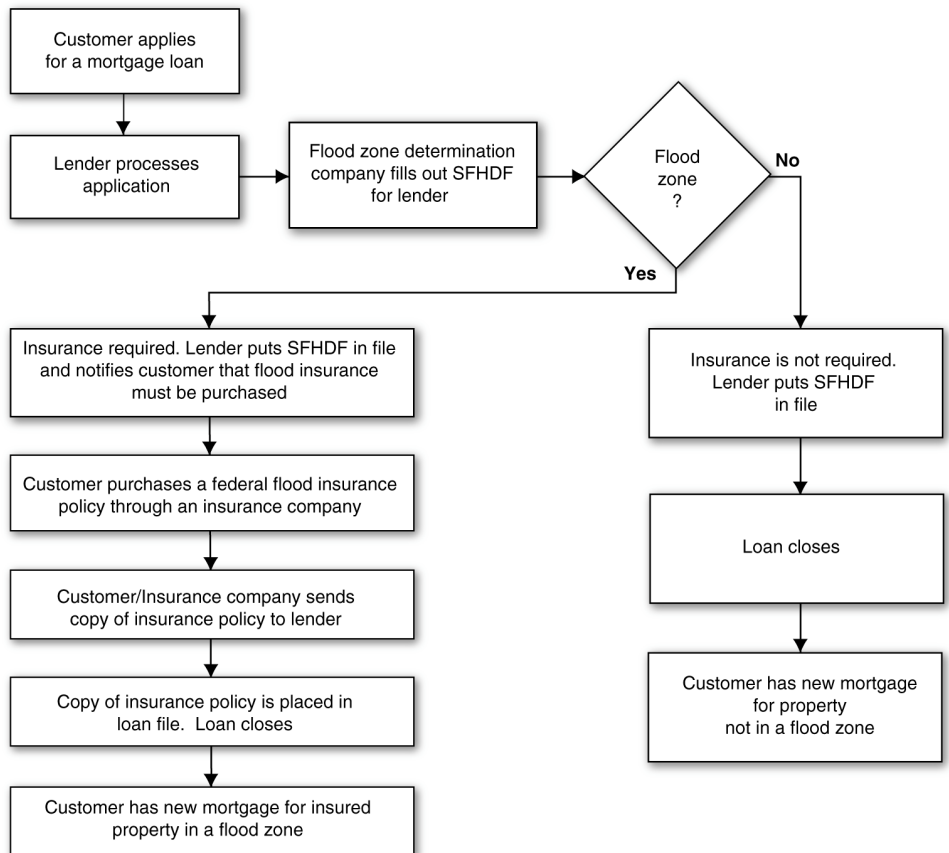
Customer applies for a mortgage loan

Lender processes application

Flood zone determination company fills out SFHDF for lender

Flood zone ?

No

Yes

Insurance required. Lender puts SFHDF in file and notifies customer that flood insurance must be purchased

Customer purchases a federal flood insurance policy through an insurance company

Customer/Insurance company sends copy of insurance policy to lender

Copy of insurance policy is placed in loan file. Loan closes

Customer has new mortgage for insured property in a flood zone

Insurance is not required. Lender puts SFHDF in file

Loan closes

Customer has new mortgage for property not in a flood zone